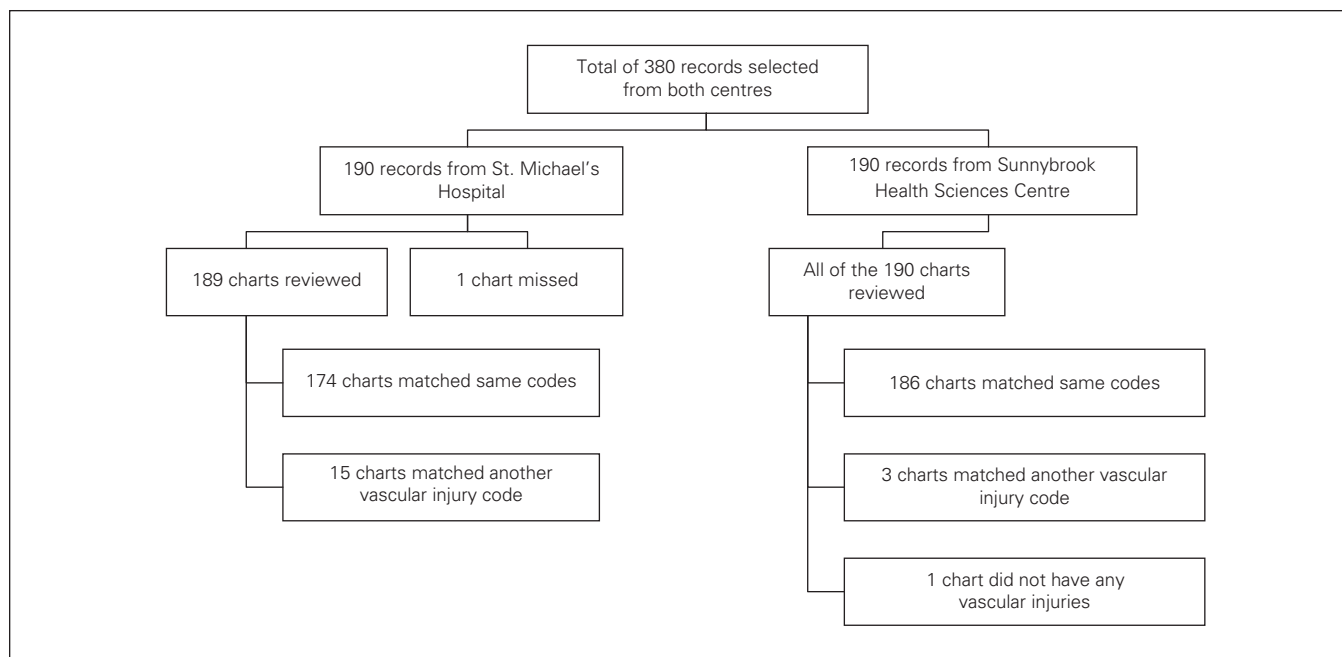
Total of 380 records selected from both centres

190 records from St. Michael's Hospital

189 charts reviewed

1 chart missed

174 charts matched same codes

15 charts matched another vascular injury code

190 records from Sunnybrook Health Sciences Centre

All of the 190 charts reviewed

186 charts matched same codes

3 charts matched another vascular injury code

1 chart did not have any vascular injuries